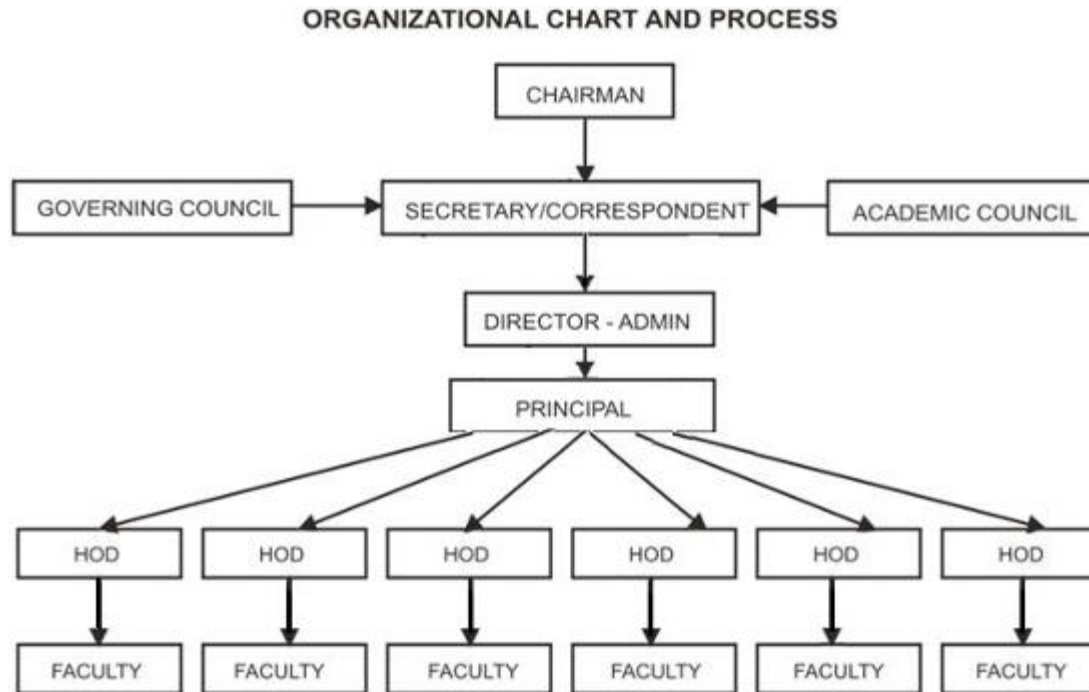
ORGANIZATIONAL CHART AND PROCESS

CHAIRMAN

GOVERNING COUNCIL

SECRETARY/CORRESPONDENT

ACADEMIC COUNCIL

DIRECTOR - ADMIN

PRINCIPAL

HOD

HOD

HOD

HOD

HOD

HOD

FACULTY

FACULTY

FACULTY

FACULTY

FACULTY

FACULTY